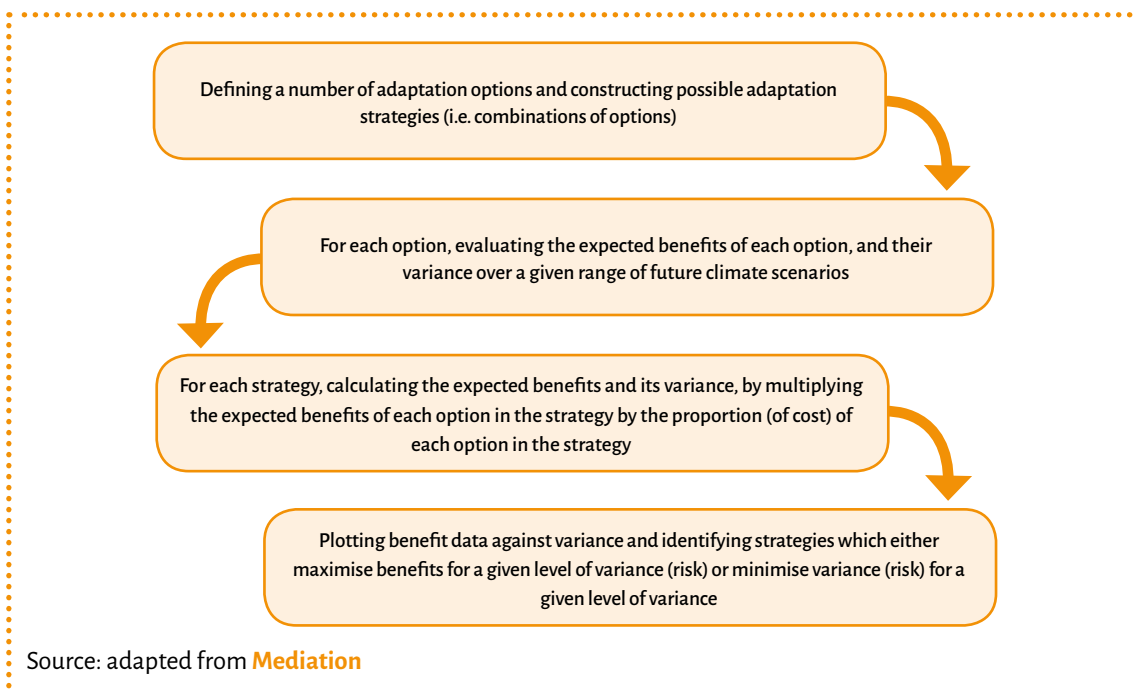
Defining a number of adaptation options and constructing possible adaptation strategies (i.e. combinations of options)

For each option, evaluating the expected benefits of each option, and their variance over a given range of future climate scenarios

For each strategy, calculating the expected benefits and its variance, by multiplying the expected benefits of each option in the strategy by the proportion (of cost) of each option in the strategy

Plotting benefit data against variance and identifying strategies which either maximise benefits for a given level of variance (risk) or minimise variance (risk) for a given level of variance

Source: adapted from Mediation